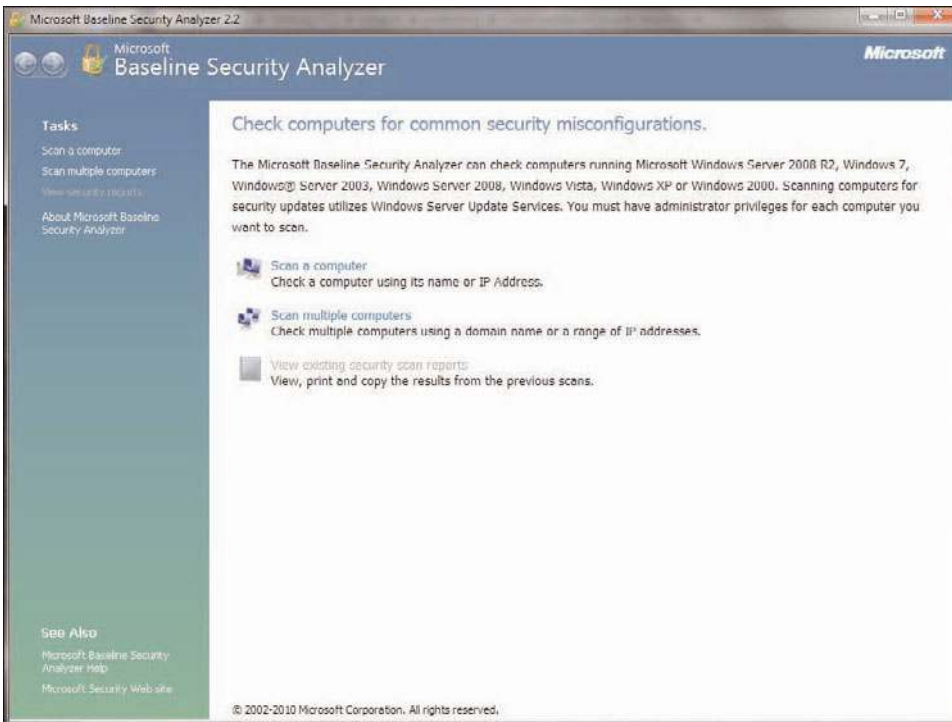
Microsoft Baseline Security Analyzer 2.2

Microsoft
Baseline Security Analyzer

Microsoft

Tasks
Scan a computer
Scan multiple computers
View security reports
About Microsoft Baseline Security Analyzer

See Also
Microsoft Baseline Security Analyzer Help
Microsoft Security Web site

Check computers for common security misconfigurations.

The Microsoft Baseline Security Analyzer can check computers running Microsoft Windows Server 2008 R2, Windows 7, Windows® Server 2003, Windows Server 2008, Windows Vista, Windows XP or Windows 2000. Scanning computers for security updates utilizes Windows Server Update Services. You must have administrator privileges for each computer you want to scan.

Scan a computer
Check a computer using its name or IP Address.

Scan multiple computers
Check multiple computers using a domain name or a range of IP addresses.

View existing security scan reports
View, print and copy the results from the previous scans.

© 2002-2010 Microsoft Corporation. All rights reserved.